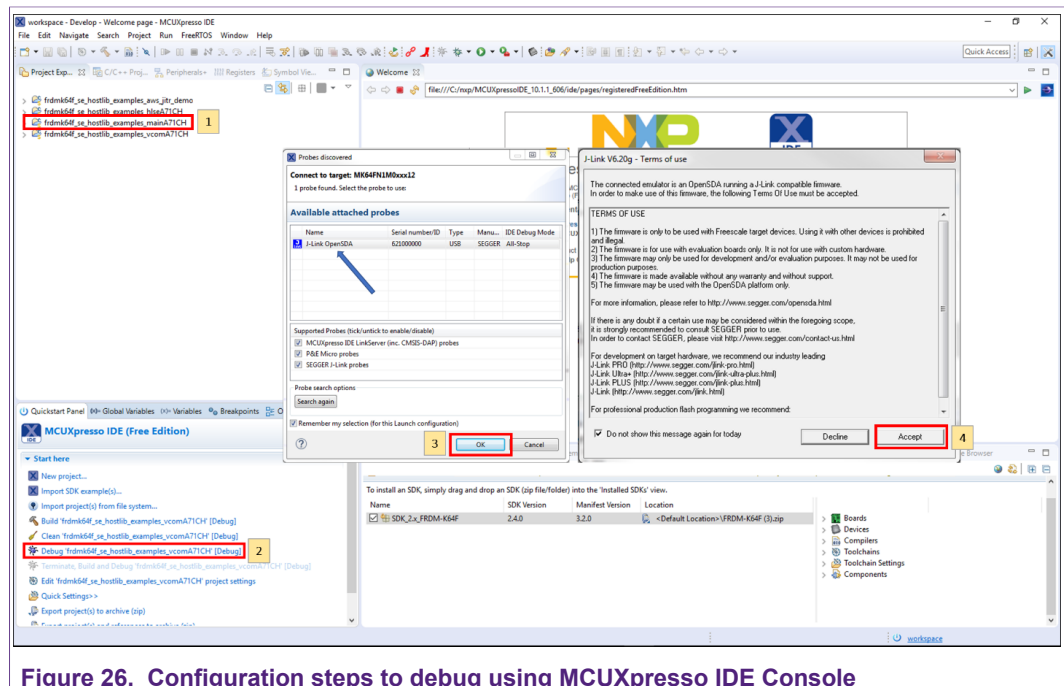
workspace - Develop - Welcome page - MCUXpresso IDE
File Edit Navigate Search Project Run FreeRTOS Window Help
Quick Access
Project Exp... C/C++ Proj... Peripherals+ Registers Symbol Vie...
Welcome
file:///C:/nxp/MCUXpressoIDE_10.1.1_606/ide/pages/registeredFreeEdition.htm
frdmk64f_se_hostlib_examples_aws_jitr_demo
frdmk64f_se_hostlib_examples_hlseA71CH
frdmk64f_se_hostlib_examples_mainA71CH
1
frdmk64f_se_hostlib_examples_vcomA71CH

Probes discovered
Connect to target: MK64FN1M0xxx12
1 probe found. Select the probe to use:
Available attached probes

| Name | Serial number/ID | Type | Manu... | IDE Debug Mode |
|---|---|---|---|---|
| J-Link OpenSDA | 621000000 | USB | SEGGER | All-Stop |

Supported Probes (tick/untick to enable/disable)
MCUXpresso IDE LinkServer (inc. CMSIS-DAP) probes
P&E Micro probes
SEGGER J-Link probes
Probe search options
Search again
Remember my selection (for this Launch configuration)
3
OK
Cancel

J-Link V6.20g - Terms of use
The connected emulator is an OpenSDA running a J-Link compatible firmware.
In order to make use of this firmware, the following Terms Of Use must be accepted.
TERMS OF USE

1) The firmware is only to be used with Freescale target devices. Using it with other devices is prohibited and illegal.
2) The firmware is for use with evaluation boards only. It is not for use with custom hardware.
3) The firmware may only be used for development and/or evaluation purposes. It may not be used for production purposes.
4) The firmware is made available without any warranty and without support.
5) The firmware may be used with the OpenSDA platform only.

For more information, please refer to http://www.segger.com/opensda.html

If there is any doubt if a certain use may be considered within the foregoing scope, it is strongly recommended to consult SEGGER prior to use.
In order to contact SEGGER, please visit http://www.segger.com/contact-us.html

For development on target hardware, we recommend our industry leading
J-Link PRO (http://www.segger.com/jlink-pro.html)
J-Link Ultra+ (http://www.segger.com/jlink-ultra-plus.html)
J-Link PLUS (http://www.segger.com/jlink-plus.html)
J-Link (http://www.segger.com/jlink.html)

For professional production flash programming we recommend:
Do not show this message again for today
Decline
Accept
4

Quickstart Panel Global Variables Variables Breakpoints
MCUXpresso IDE (Free Edition)
Start here
New project...
Import SDK example(s)...
Import project(s) from file system...
Build 'frdmk64f_se_hostlib_examples_vcomA71CH' [Debug]
Clean 'frdmk64f_se_hostlib_examples_vcomA71CH' [Debug]
Debug 'frdmk64f_se_hostlib_examples_vcomA71CH' [Debug]
2
Terminate, Build and Debug 'frdmk64f_se_hostlib_examples_vcomA71CH' [Debug]
Edit 'frdmk64f_se_hostlib_examples_vcomA71CH' project settings
Quick Settings>>
Export project(s) to archive (zip)
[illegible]

To install an SDK, simply drag and drop an SDK (zip file/folder) into the 'Installed SDKs' view.

| Name | SDK Version | Manifest Version | Location |
|---|---|---|---|
| SDK_2.x_FRDM-K64F | 2.4.0 | 3.2.0 | <Default Location>\FRDM-K64F (3).zip |

Boards
Devices
Compilers
Toolchains
Toolchain Settings
Components
workspace

Figure 26. Configuration steps to debug using MCUXpresso IDE Console